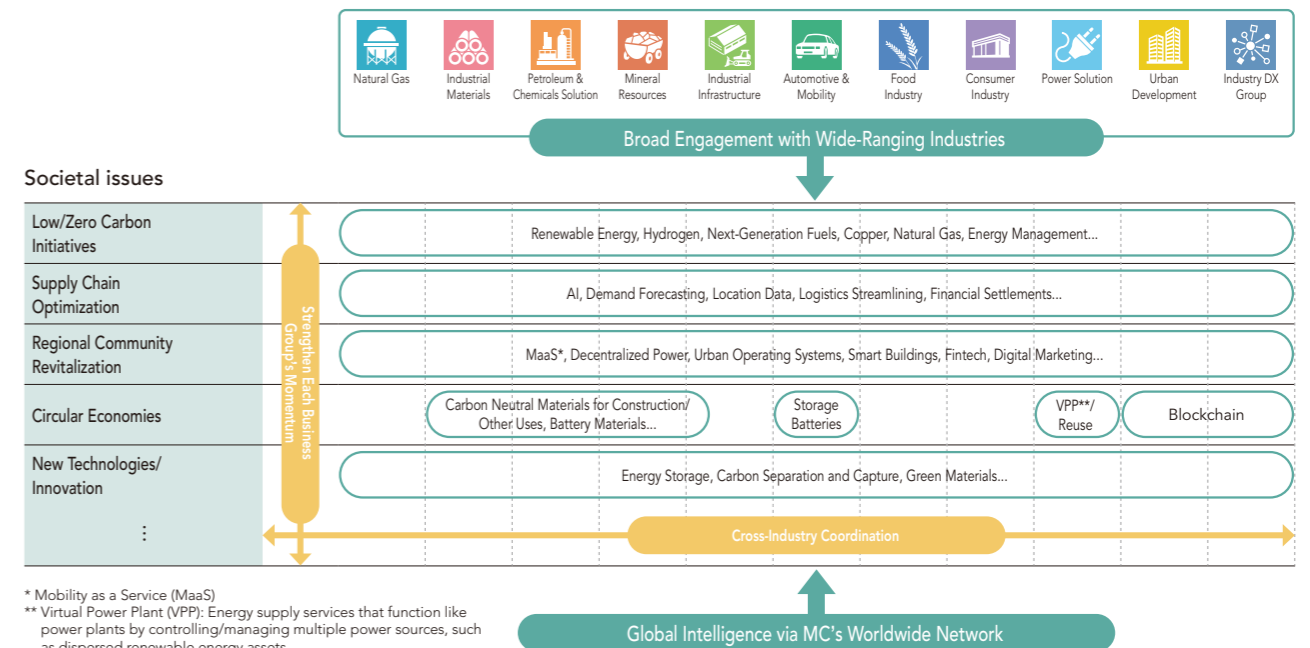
Natural Gas
Industrial Materials
Petroleum & Chemicals Solution
Mineral Resources
Industrial Infrastructure
Automotive & Mobility
Food Industry
Consumer Industry
Power Solution
Urban Development
Industry DX Group

Broad Engagement with Wide-Ranging Industries

Societal issues

Strengthen Each Business Group's Momentum

| | |
|---|---|
| Low/Zero Carbon Initiatives | Renewable Energy, Hydrogen, Next-Generation Fuels, Copper, Natural Gas, Energy Management... |
| Supply Chain Optimization | AI, Demand Forecasting, Location Data, Logistics Streamlining, Financial Settlements... |
| Regional Community Revitalization | MaaS*, Decentralized Power, Urban Operating Systems, Smart Buildings, Fintech, Digital Marketing... |
| Circular Economies | Carbon Neutral Materials for Construction/ Other Uses, Battery Materials... / Storage Batteries / VPP**/ Reuse / Blockchain |
| New Technologies/ Innovation | Energy Storage, Carbon Separation and Capture, Green Materials... |
| ⋮ | Cross-Industry Coordination |

* Mobility as a Service (MaaS)
** Virtual Power Plant (VPP): Energy supply services that function like power plants by controlling/managing multiple power sources, such as dispersed renewable energy assets

Global Intelligence via MC's Worldwide Network